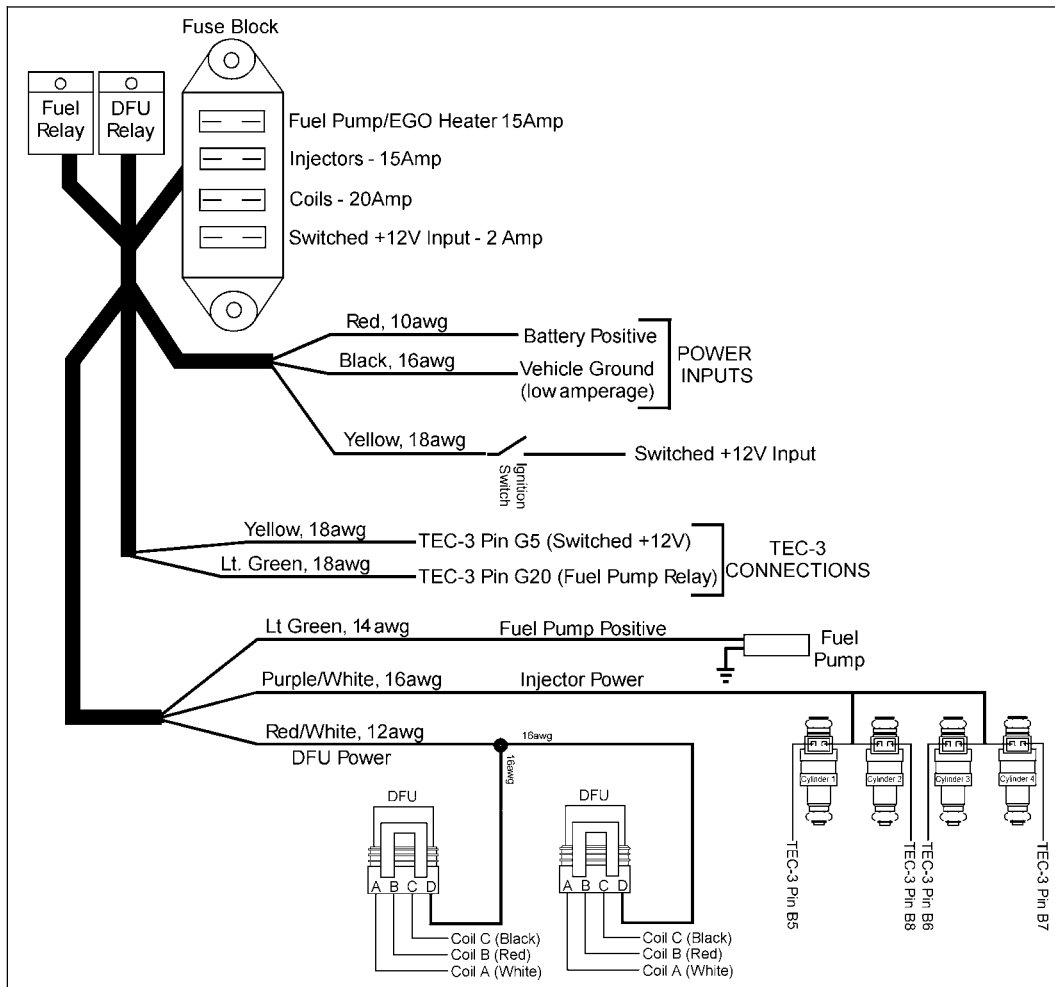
Fuse Block

Fuel Relay

DFU Relay

Fuel Pump/EGO Heater 15Amp
Injectors - 15Amp
Coils - 20Amp
Switched +12V Input - 2 Amp

Red, 10awg
Battery Positive
Black, 16awg
Vehicle Ground (low amperage)
POWER INPUTS

Yellow, 18awg
Ignition Switch
Switched +12V Input

Yellow, 18awg
TEC-3 Pin G5 (Switched +12V)
Lt. Green, 18awg
TEC-3 Pin G20 (Fuel Pump Relay)
TEC-3 CONNECTIONS

Lt Green, 14 awg
Fuel Pump Positive
Fuel Pump
Purple/White, 16awg
Injector Power
Red/White, 12awg
DFU Power
16awg
16awg

DFU
A B C D
Coil C (Black)
Coil B (Red)
Coil A (White)

DFU
A B C D
Coil C (Black)
Coil B (Red)
Coil A (White)

Cylinder 1
Cylinder 2
Cylinder 3
Cylinder 4

TEC-3 Pin B5
TEC-3 Pin B8
TEC-3 Pin B6
TEC-3 Pin B7